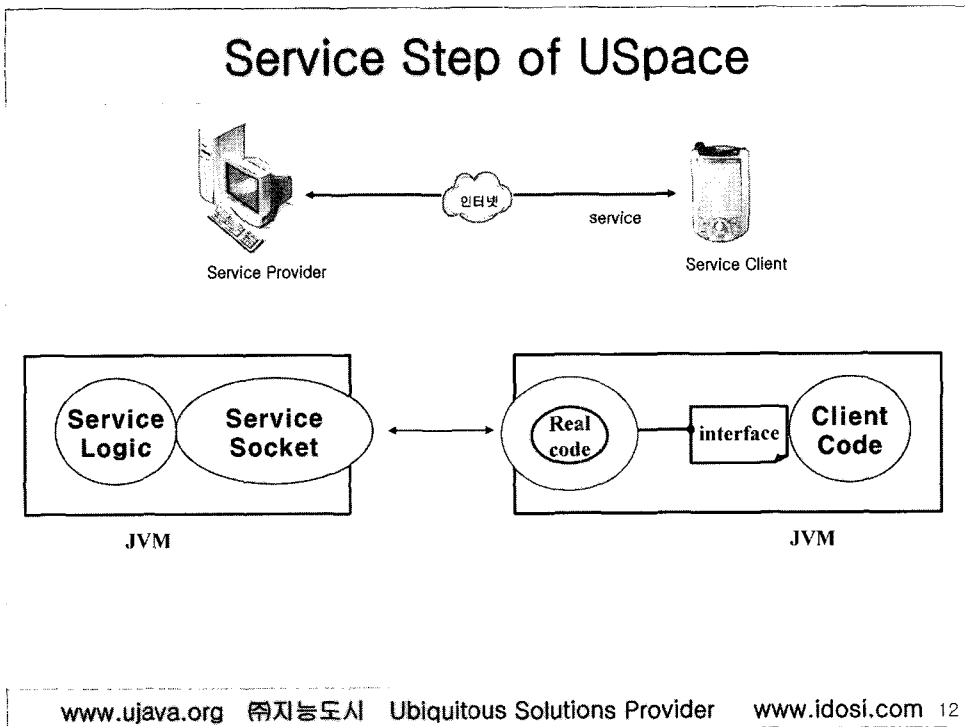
Service Step of USpace

인터넷

service

Service Provider

Service Client

Service Logic

Service Socket

Real code

interface

Client Code

JVM

JVM

www.ujava.org ㈜지능도시 Ubiquitous Solutions Provider www.idosi.com 12